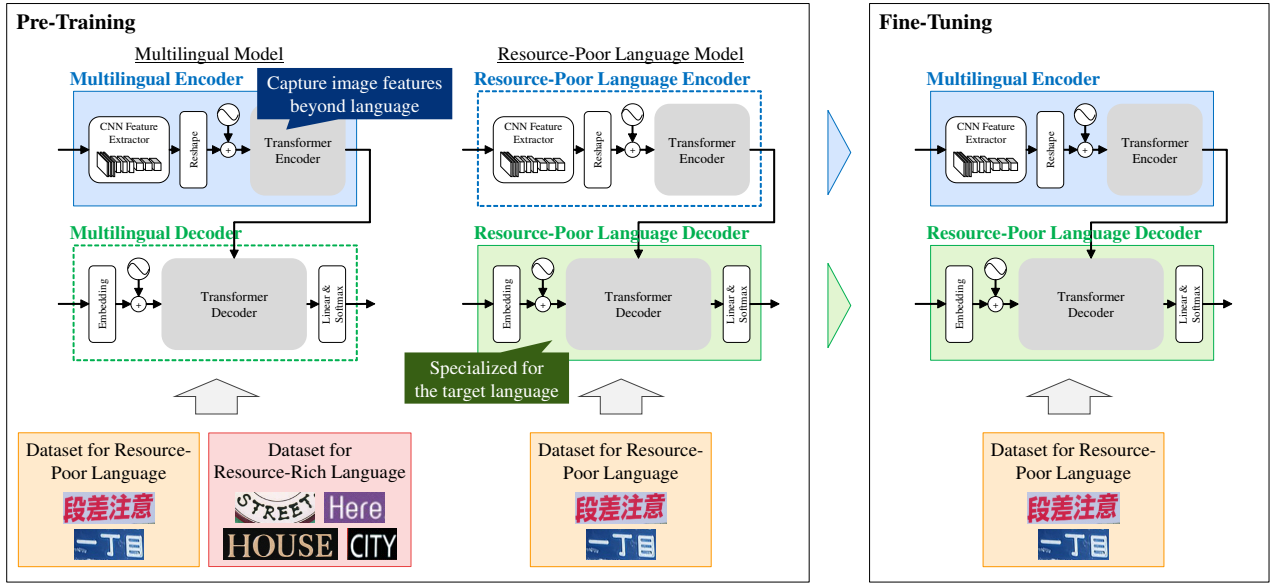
Pre-Training

Multilingual Model

Multilingual Encoder

Capture image features beyond language

CNN Feature Extractor

Reshape

+

Transformer Encoder

Multilingual Decoder

Embedding

+

Transformer Decoder

Linear & Softmax

Resource-Poor Language Model

Resource-Poor Language Encoder

CNN Feature Extractor

Reshape

+

Transformer Encoder

Resource-Poor Language Decoder

Embedding

+

Transformer Decoder

Linear & Softmax

Specialized for the target language

Dataset for Resource-Poor Language

段差注意

一丁目

Dataset for Resource-Rich Language

STREET

Here

HOUSE

CITY

Dataset for Resource-Poor Language

段差注意

一丁目

Fine-Tuning

Multilingual Encoder

CNN Feature Extractor

Reshape

+

Transformer Encoder

Resource-Poor Language Decoder

Embedding

+

Transformer Decoder

Linear & Softmax

Dataset for Resource-Poor Language

段差注意

一丁目